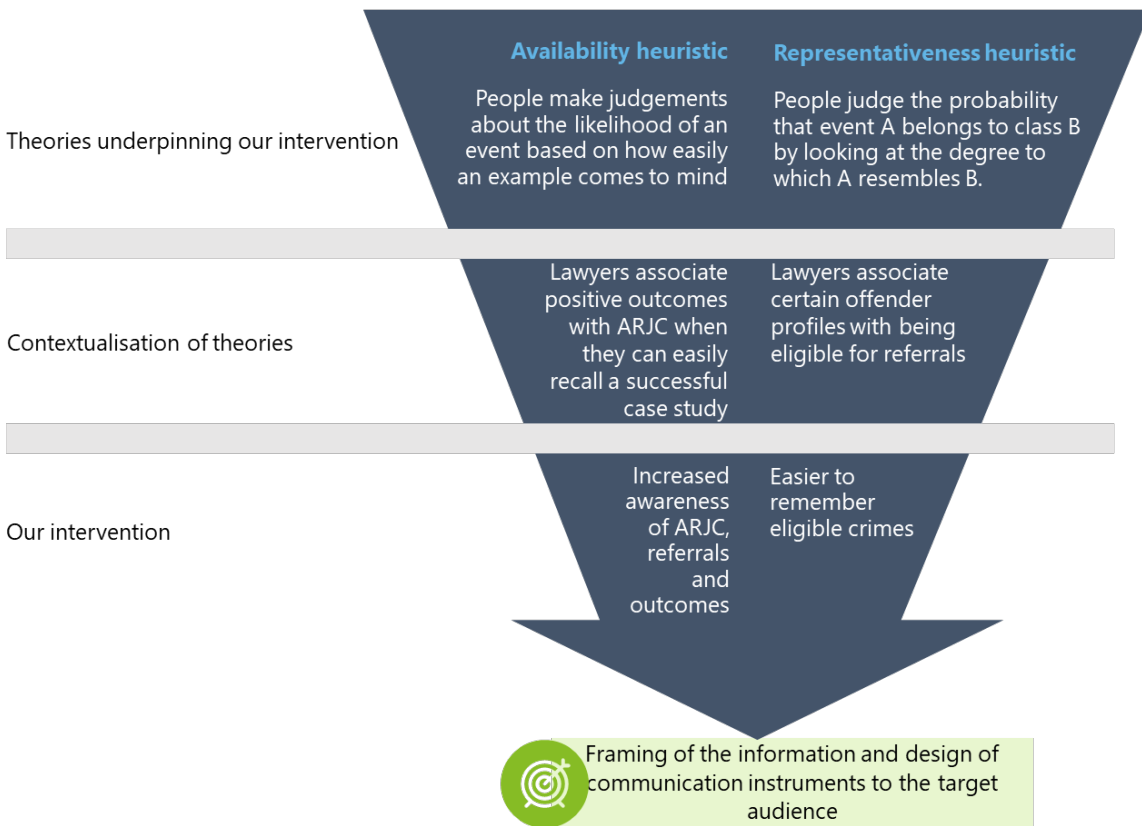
Theories underpinning our intervention

Availability heuristic

People make judgements about the likelihood of an event based on how easily an example comes to mind

Representativeness heuristic

People judge the probability that event A belongs to class B by looking at the degree to which A resembles B.

Contextualisation of theories

Lawyers associate positive outcomes with ARJC when they can easily recall a successful case study

Lawyers associate certain offender profiles with being eligible for referrals

Our intervention

Increased awareness of ARJC, referrals and outcomes

Easier to remember eligible crimes

Framing of the information and design of communication instruments to the target audience